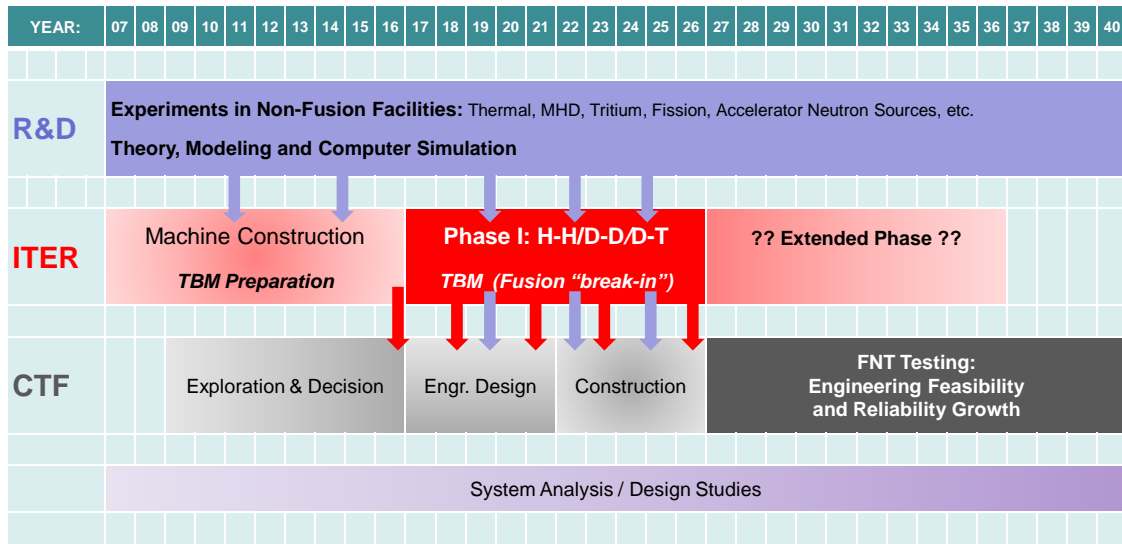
YEAR: 07 08 09 10 11 12 13 14 15 16 17 18 19 20 21 22 23 24 25 26 27 28 29 30 31 32 33 34 35 36 37 38 39 40

R&D

**Experiments in Non-Fusion Facilities:** Thermal, MHD, Tritium, Fission, Accelerator Neutron Sources, etc.

**Theory, Modeling and Computer Simulation**

ITER

Machine Construction

*TBM Preparation*

Phase I: H-H/D-D/D-T

*TBM (Fusion "break-in")*

?? Extended Phase ??

CTF

Exploration & Decision

Engr. Design

Construction

FNT Testing: Engineering Feasibility and Reliability Growth

System Analysis / Design Studies